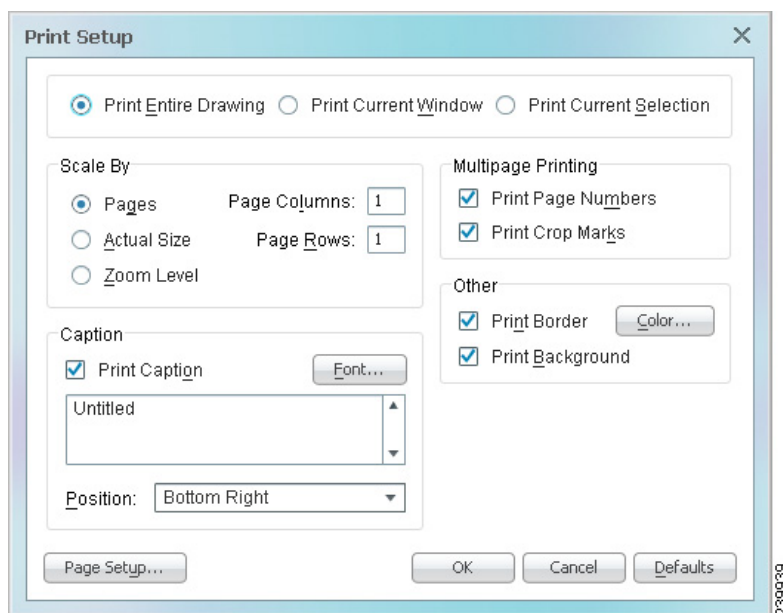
Print Setup

Print Entire Drawing
Print Current Window
Print Current Selection

Scale By
Pages
Page Columns: 1
Actual Size
Page Rows: 1
Zoom Level

Multipage Printing
Print Page Numbers
Print Crop Marks

Other
Print Border
Color...
Print Background

Caption
Print Caption
Font...
Untitled
Position: Bottom Right

Page Setup...
OK
Cancel
Defaults

239939